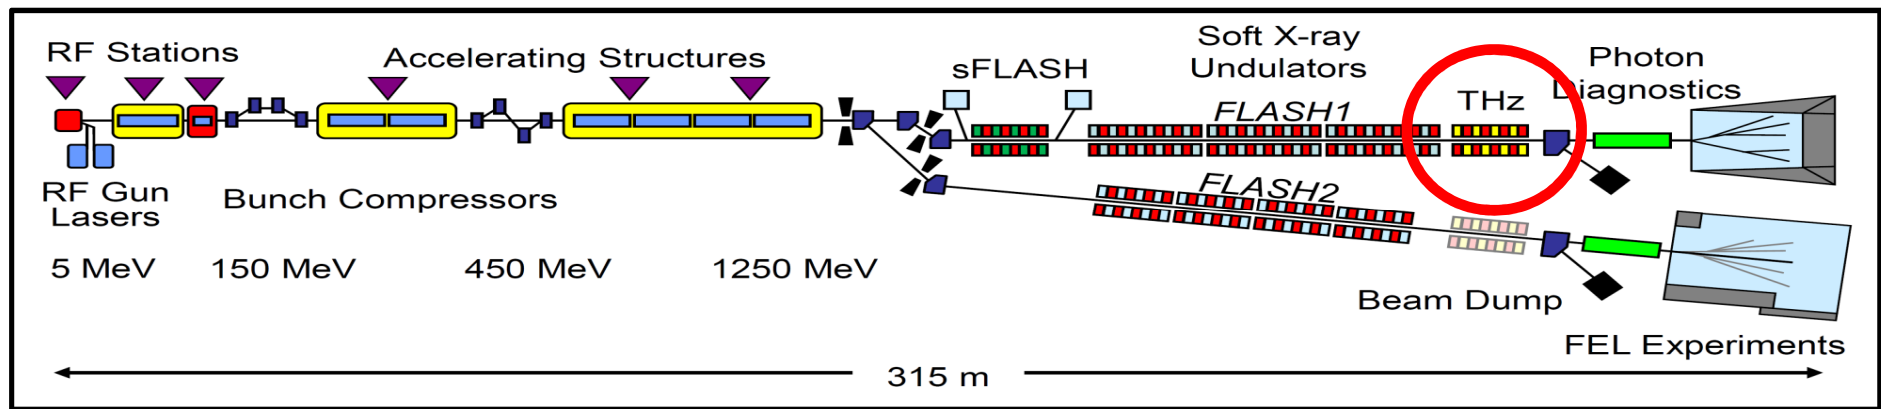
RF Stations

Accelerating Structures

sFLASH

Soft X-ray Undulators

Photon Diagnostics

FLASH1

THz

RF Gun Lasers

Bunch Compressors

FLASH2

5 MeV

150 MeV

450 MeV

1250 MeV

Beam Dump

FEL Experiments

315 m